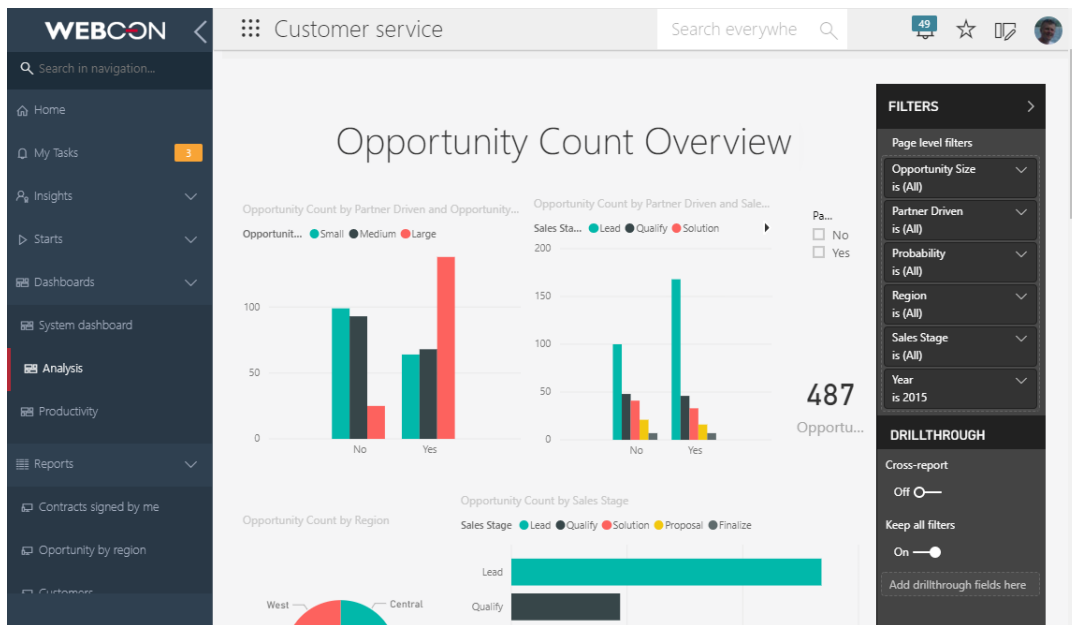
WEBCON

Search in navigation...

Home

My Tasks 3

Insights

Starts

Dashboards

System dashboard

Analysis

Productivity

Reports

Contracts signed by me

Oportunity by region

Customers

Customer service

Search everywhe

49

Opportunity Count Overview

Opportunity Count by Partner Driven and Opportunity...

Opportunit... Small Medium Large

100

50

0

No Yes

Opportunity Count by Partner Driven and Sale...

Sales Sta... Lead Qualify Solution

200

150

100

50

0

No Yes

Pa...

No

Yes

487

Opportu...

Opportunity Count by Region

West

Central

Opportunity Count by Sales Stage

Sales Stage Lead Qualify Solution Proposal Finalize

Lead

Qualify

FILTERS

Page level filters

Opportunity Size
is (All)

Partner Driven
is (All)

Probability
is (All)

Region
is (All)

Sales Stage
is (All)

Year
is 2015

DRILLTHROUGH

Cross-report

Off

Keep all filters

On

Add drillthrough fields here